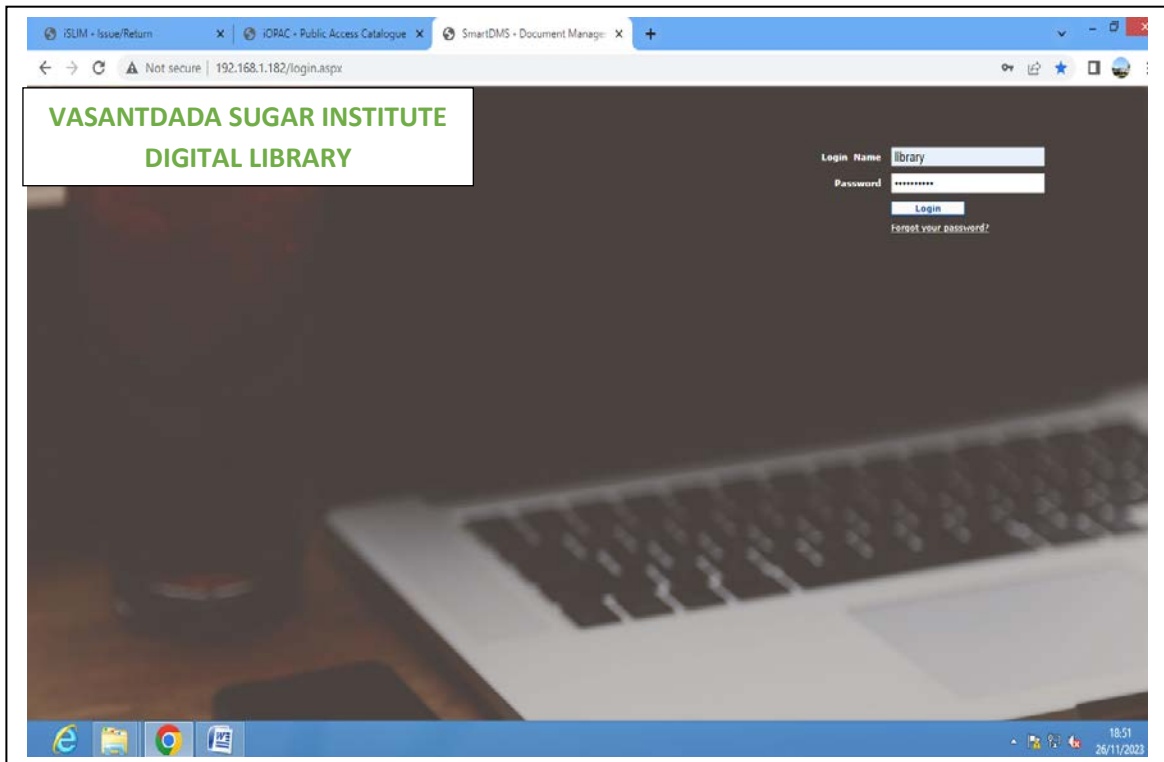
iSLIM - Issue/Return
iOPAC - Public Access Catalogue
SmartDMS - Document Manage
Not secure | 192.168.1.182/login.aspx

VASANTDADA SUGAR INSTITUTE
DIGITAL LIBRARY

Login Name library
Password •••••••••••
Login
Forgot your password?

18:51
26/11/2023